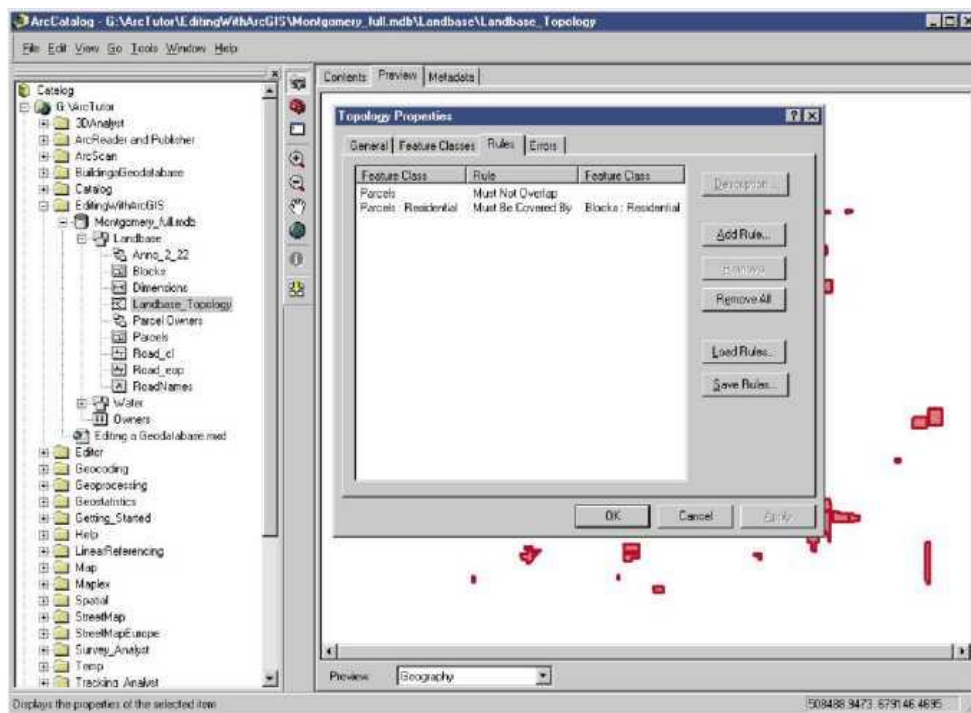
ArcCatalog - G:\ArcTutor\EditingWithArcGIS\Montgomery_full.mdb\Landbase\Landbase_Topology

File Edit View Go Tools Window Help

Catalog
G:\ArcTutor
3DAnalyst
ArcReader and Publisher
ArcScan
BuildingaGeodatabase
Catalog
EditingWithArcGIS
Montgomery_full.mdb
Landbase
Anno_2_22
Blocks
Dimensions
Landbase_Topology
Parcel Owners
Parcels
Road_cl
Road_eop
RoadNames
Water
Owners
Editing a Geodatabase.mxd
Editor
Geocoding
Geoprocessing
Geostatistics
Getting_Started
Help
LinearReferencing
Map
Maplex
Spatial
StreetMap
StreetMapEurope
Survey_Analyst
Temp
Tracking_Analyst

Contents Preview Metadata

Topology Properties

General Feature Classes Rules Errors

| Feature Class | Rule | Feature Class |
|---|---|---|
| Parcels | Must Not Overlap | |
| Parcels : Residential | Must Be Covered By | Blocks : Residential |

Description...
Add Rule...
Remove
Remove All
Load Rules...
Save Rules...

OK Cancel Apply

Preview Geography

Displays the properties of the selected item

508488.9473 679146.4695